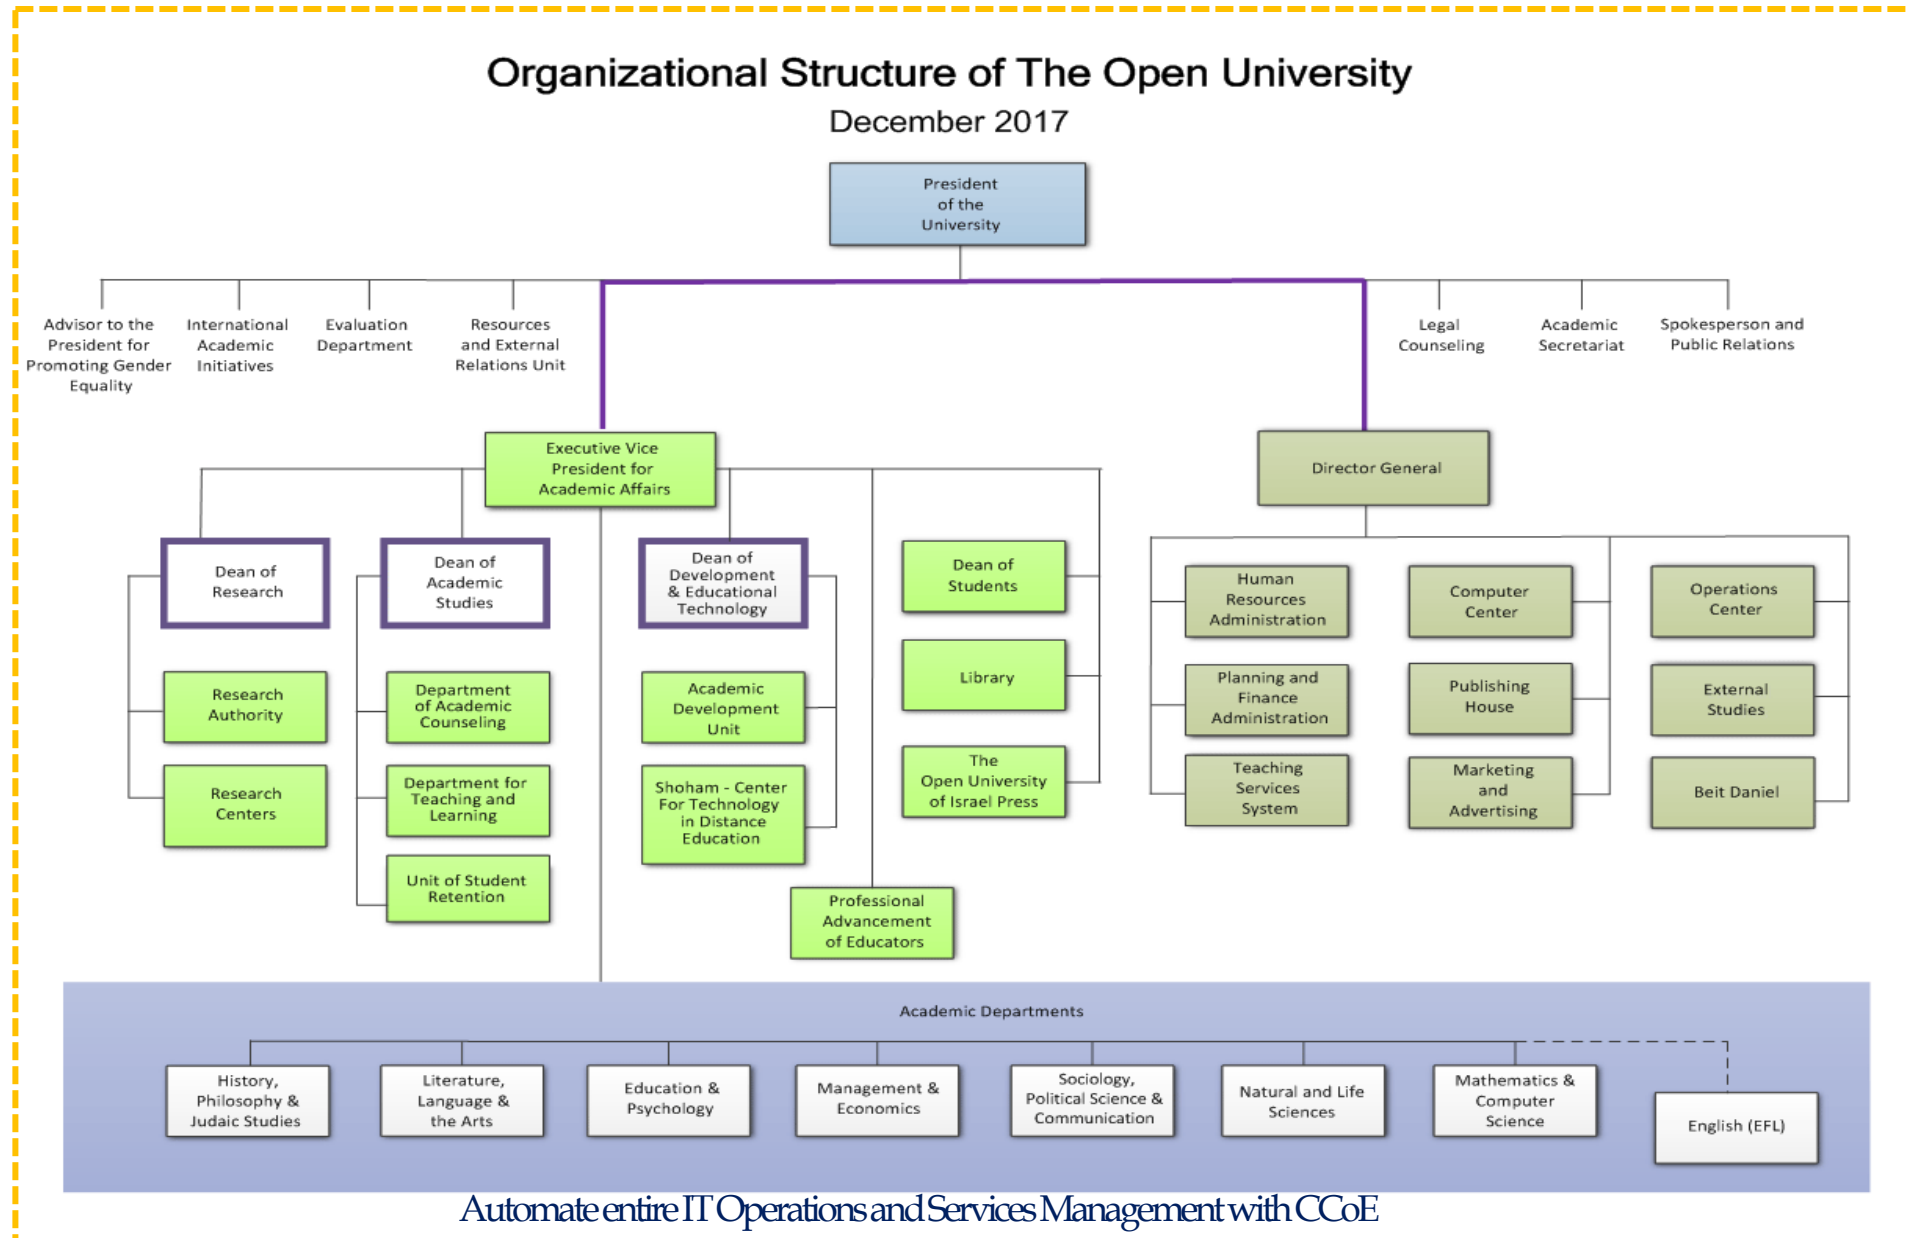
Organizational Structure of The Open University

December 2017

President of the University

Advisor to the President for Promoting Gender Equality

International Academic Initiatives

Evaluation Department

Resources and External Relations Unit

Legal Counseling

Academic Secretariat

Spokesperson and Public Relations

Executive Vice President for Academic Affairs

Director General

Dean of Research

Research Authority

Research Centers

Dean of Academic Studies

Department of Academic Counseling

Department for Teaching and Learning

Unit of Student Retention

Dean of Development & Educational Technology

Academic Development Unit

Shoham - Center For Technology in Distance Education

Professional Advancement of Educators

Dean of Students

Library

The Open University of Israel Press

Human Resources Administration

Planning and Finance Administration

Teaching Services System

Computer Center

Publishing House

Marketing and Advertising

Operations Center

External Studies

Beit Daniel

Academic Departments

History, Philosophy & Judaic Studies

Literature, Language & the Arts

Education & Psychology

Management & Economics

Sociology, Political Science & Communication

Natural and Life Sciences

Mathematics & Computer Science

English (EFL)

Automate entire IT Operations and Services Management with CCoE